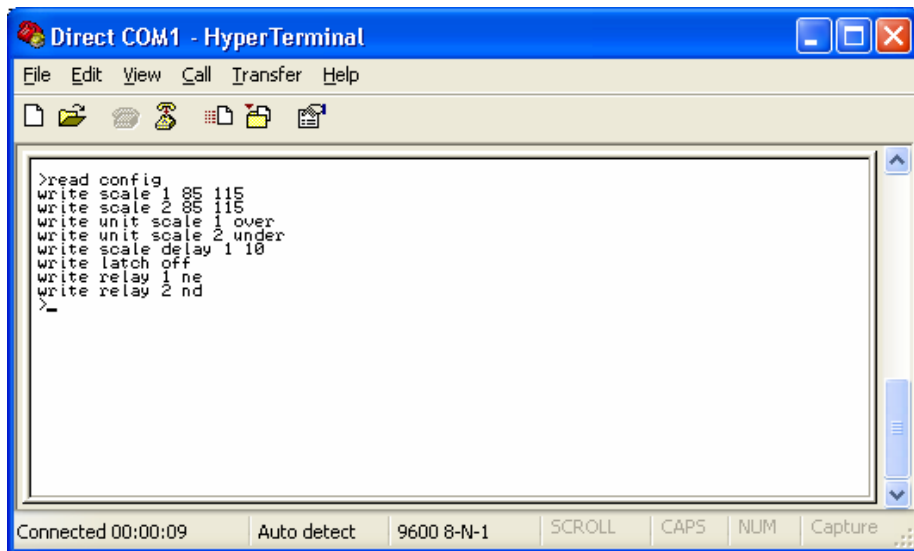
Direct COM1 - HyperTerminal

File Edit View Call Transfer Help

>read config
write scale 1 85 115
write scale 2 85 115
write unit scale 1 over
write unit scale 2 under
write scale delay 1 10
write latch off
write relay 1 ne
write relay 2 nd
>_

Connected 00:00:09 | Auto detect | 9600 8-N-1 | SCROLL | CAPS | NUM | Capture